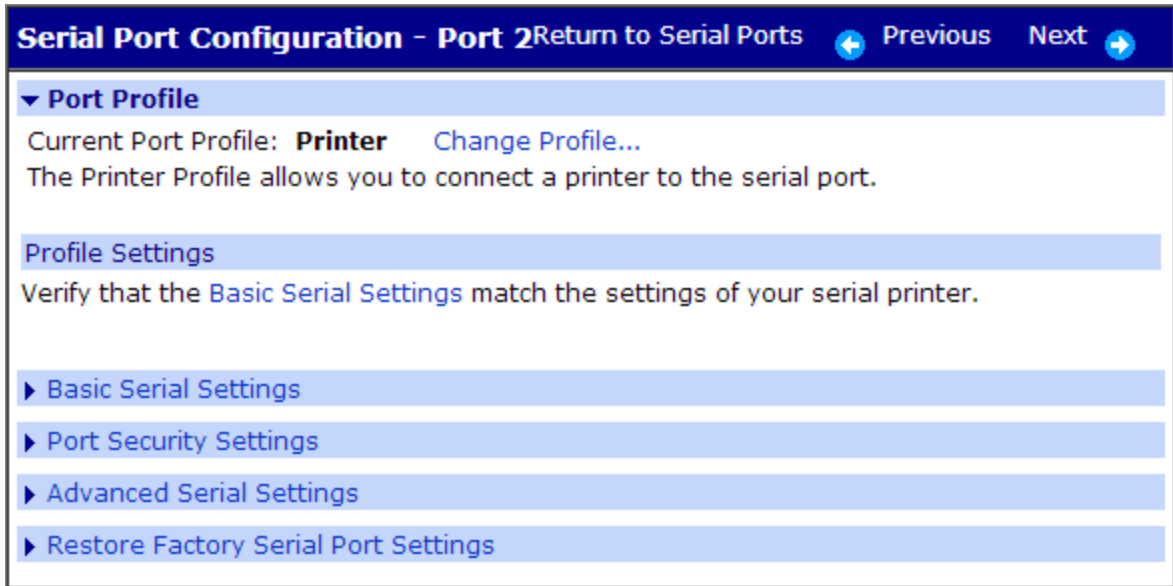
Serial Port Configuration - Port 2 Return to Serial Ports Previous Next

Port Profile

Current Port Profile: **Printer** Change Profile...

The Printer Profile allows you to connect a printer to the serial port.

Profile Settings

Verify that the Basic Serial Settings match the settings of your serial printer.

Basic Serial Settings

Port Security Settings

Advanced Serial Settings

Restore Factory Serial Port Settings